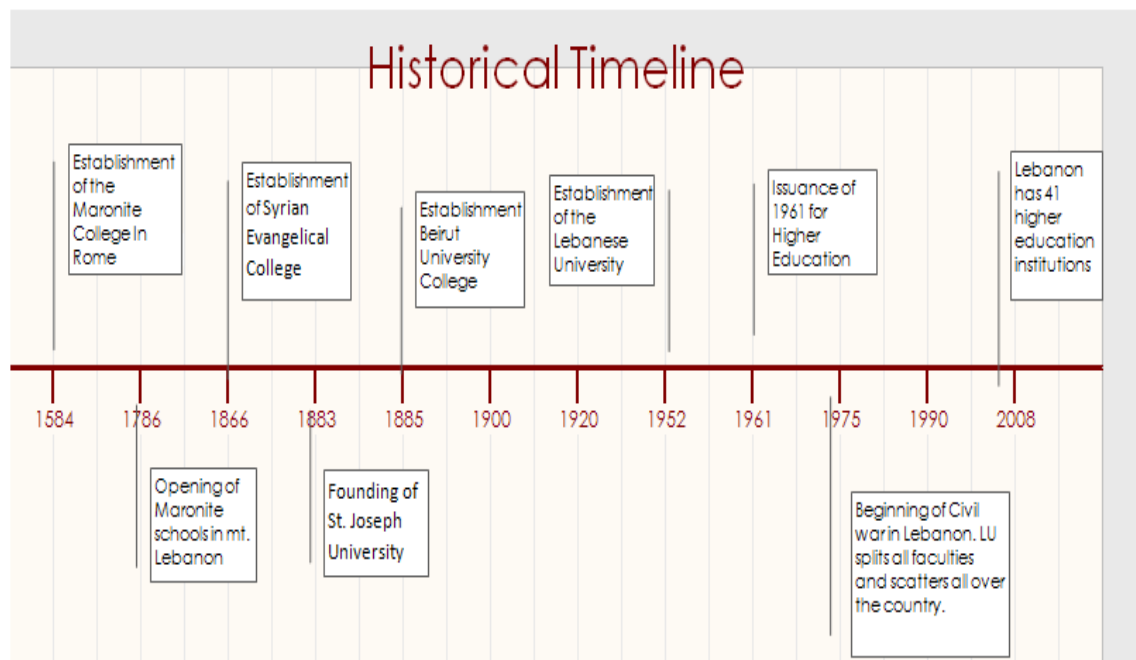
Historical Timeline

Establishment of the Maronite College In Rome

Establishment of Syrian Evangelical College

Establishment Beirut University College

Establishment of the Lebanese University

Issuance of 1961 for Higher Education

Lebanon has 41 higher education institutions

1584
1786
1866
1883
1885
1900
1920
1952
1961
1975
1990
2008

Opening of Maronite schools in mt. Lebanon

Founding of St. Joseph University

Beginning of Civil war in Lebanon. LU splits all faculties and scatters all over the country.